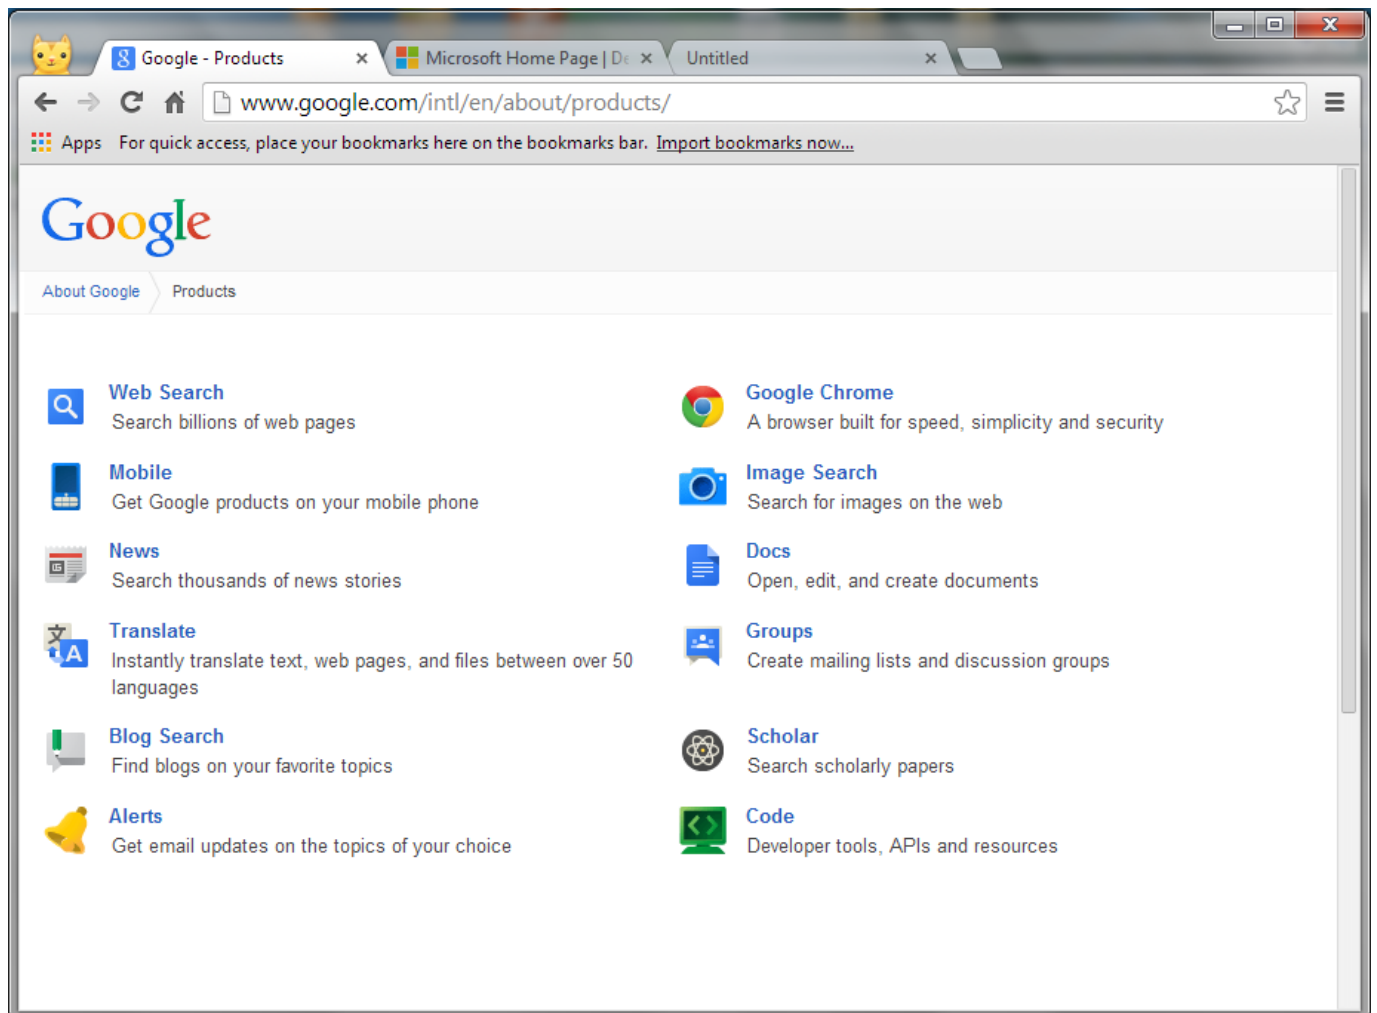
Google - Products
Microsoft Home Page | De
Untitled

www.google.com/intl/en/about/products/

Apps For quick access, place your bookmarks here on the bookmarks bar. Import bookmarks now...

Google

About Google Products

Web Search
Search billions of web pages

Mobile
Get Google products on your mobile phone

News
Search thousands of news stories

Translate
Instantly translate text, web pages, and files between over 50 languages

Blog Search
Find blogs on your favorite topics

Alerts
Get email updates on the topics of your choice

Google Chrome
A browser built for speed, simplicity and security

Image Search
Search for images on the web

Docs
Open, edit, and create documents

Groups
Create mailing lists and discussion groups

Scholar
Search scholarly papers

Code
Developer tools, APIs and resources